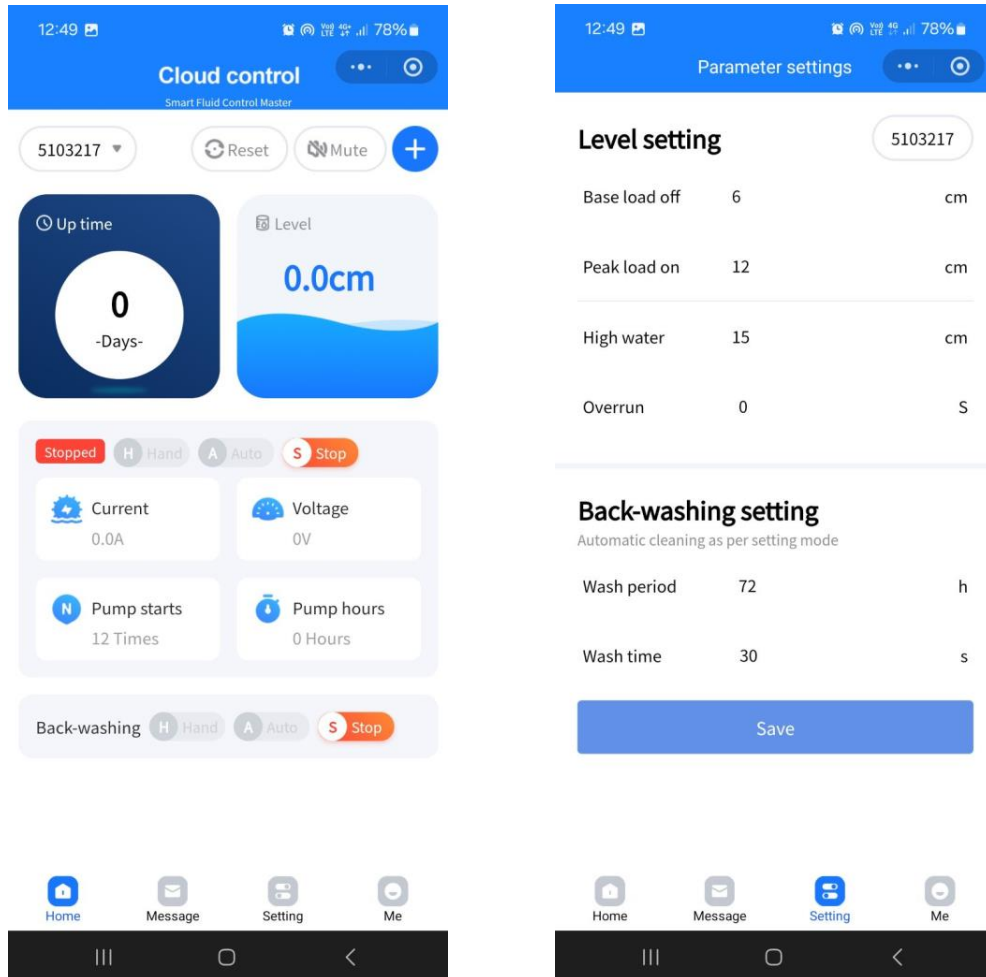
12:49 78%

Cloud control
Smart Fluid Control Master

5103217 ▼ Reset Mute +

Up time
0
-Days-

Level
0.0cm

Stopped H Hand A Auto S Stop

Current
0.0A

Voltage
0V

N Pump starts
12 Times

Pump hours
0 Hours

Back-washing H Hand A Auto S Stop

Home Message Setting Me

12:49 78%

Parameter settings

Level setting 5103217

Base load off 6 cm

Peak load on 12 cm

High water 15 cm

Overrun 0 S

Back-washing setting
Automatic cleaning as per setting mode

Wash period 72 h

Wash time 30 s

Save

Home Message Setting Me